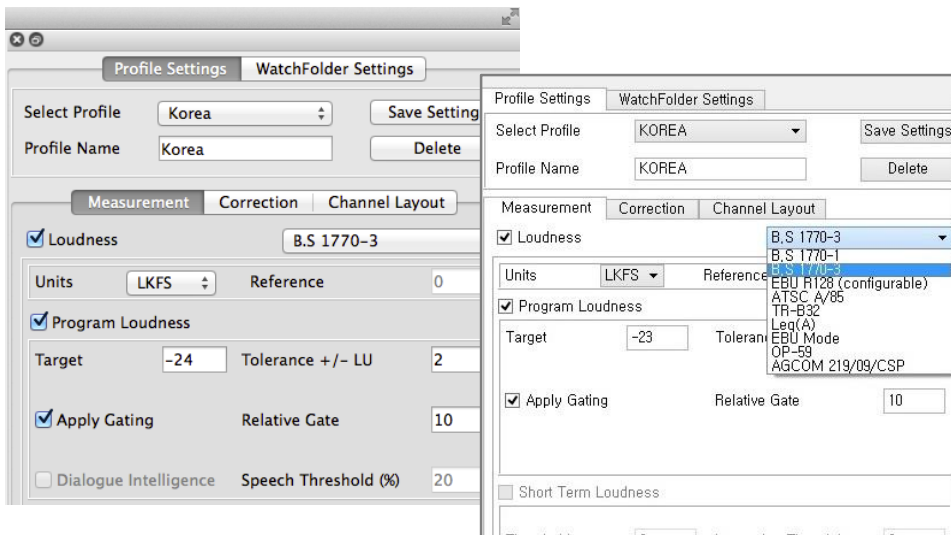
Profile Settings WatchFolder Settings

Select Profile Korea Save Setting

Profile Name Korea Delete

Measurement Correction Channel Layout

Loudness B.S 1770-3

Units LKFS Reference 0

Program Loudness

Target -24 Tolerance +/- LU 2

Apply Gating Relative Gate 10

Dialogue Intelligence Speech Threshold (%) 20

Profile Settings WatchFolder Settings

Select Profile KOREA Save Settings

Profile Name KOREA Delete

Measurement Correction Channel Layout

Loudness B,S 1770-3

Units LKFS Reference

B,S 1770-1
B,S 1770-3
EBU R128 (configurable)
ATSC A/85
TR-B32
Leq(A)
EBU Mode
OP-59
AGCOM 219/09/CSP

Program Loudness

Target -23 Toleran

Apply Gating Relative Gate 10

Short Term Loudness